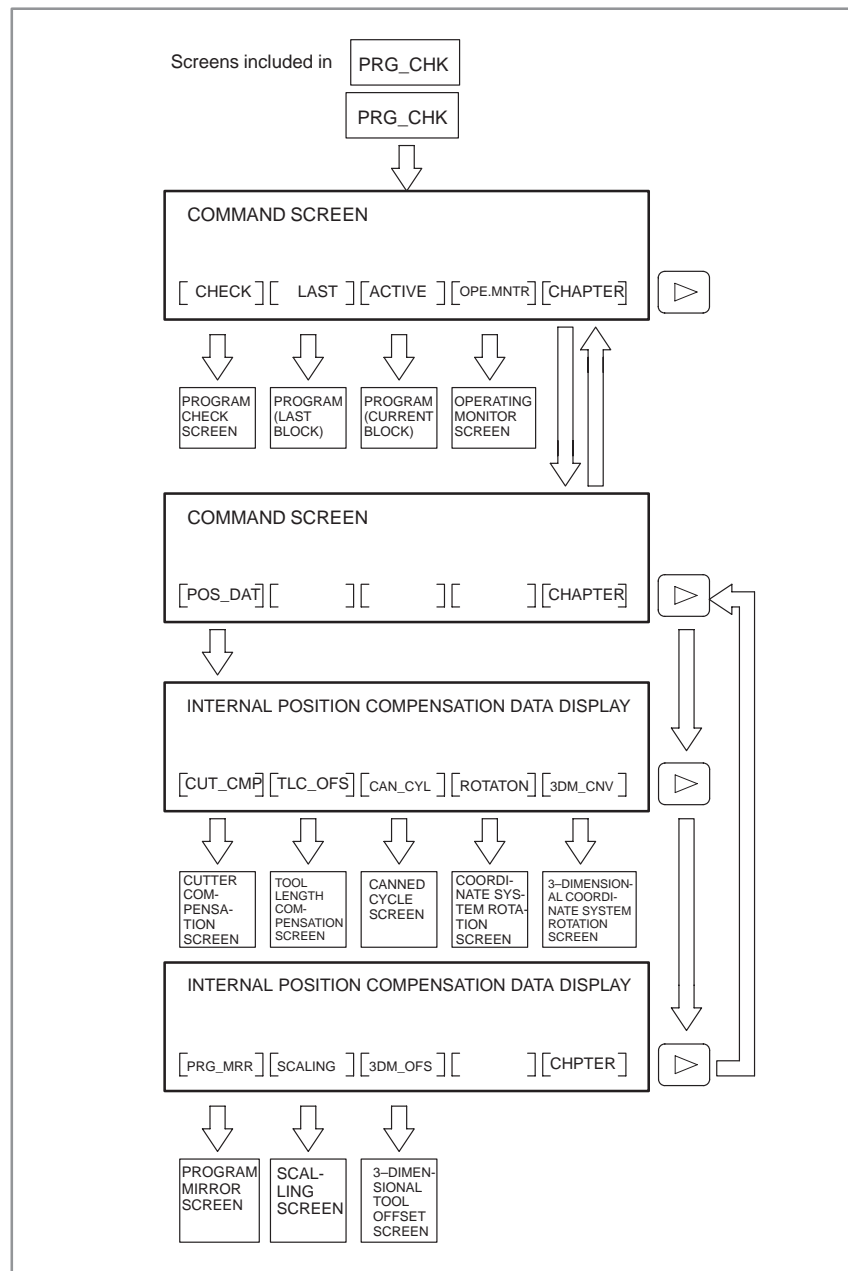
Screens included in PRG_CHK

PRG_CHK

COMMAND SCREEN

[ CHECK ] [ LAST ] [ACTIVE ] [OPE.MNTR] [CHAPTER]

PROGRAM CHECK SCREEN

PROGRAM (LAST BLOCK)

PROGRAM (CURRENT BLOCK)

OPERATING MONITOR SCREEN

COMMAND SCREEN

[POS_DAT] [ ] [ ] [ ] [CHAPTER]

INTERNAL POSITION COMPENSATION DATA DISPLAY

[CUT_CMP] [TLC_OFS] [CAN_CYL] [ROTATON] [3DM_CNV]

CUTTER COMPENSATION SCREEN

TOOL LENGTH COMPENSATION SCREEN

CANNED CYCLE SCREEN

COORDINATE SYSTEM ROTATION SCREEN

3–DIMENSIONAL COORDINATE SYSTEM ROTATION SCREEN

INTERNAL POSITION COMPENSATION DATA DISPLAY

[PRG_MRR] [SCALING] [3DM_OFS] [ ] [CHPTER]

PROGRAM MIRROR SCREEN

SCALLING SCREEN

3–DIMENSIONAL TOOL OFFSET SCREEN